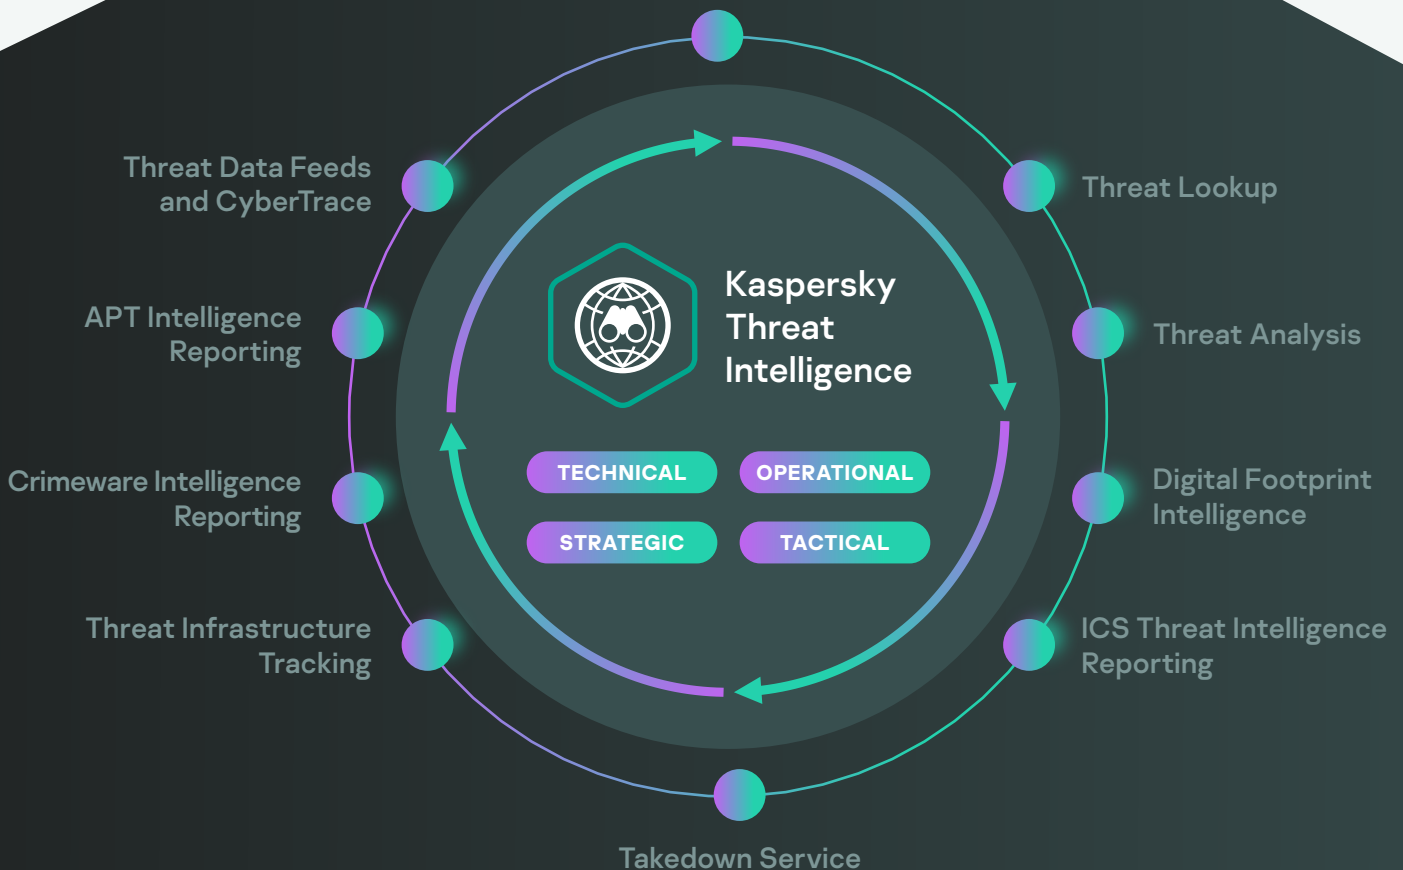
Threat Data Feeds and CyberTrace

Threat Lookup

APT Intelligence Reporting

Kaspersky Threat Intelligence

Threat Analysis

Crimeware Intelligence Reporting

TECHNICAL

OPERATIONAL

STRATEGIC

TACTICAL

Digital Footprint Intelligence

Threat Infrastructure Tracking

ICS Threat Intelligence Reporting

Takedown Service